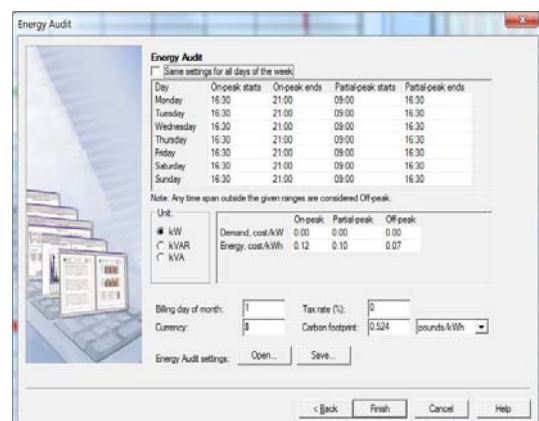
Energy Audit

Energy Audit

Same settings for all days of the week

| Day | On-peak starts | On-peak ends | Partial-peak starts | Partial-peak ends |
|---|---|---|---|---|
| Monday | 16:30 | 21:00 | 09:00 | 16:30 |
| Tuesday | 16:30 | 21:00 | 09:00 | 16:30 |
| Wednesday | 16:30 | 21:00 | 09:00 | 16:30 |
| Thursday | 16:30 | 21:00 | 09:00 | 16:30 |
| Friday | 16:30 | 21:00 | 09:00 | 16:30 |
| Saturday | 16:30 | 21:00 | 09:00 | 16:30 |
| Sunday | 16:30 | 21:00 | 09:00 | 16:30 |

Note: Any time span outside the given ranges are considered Off-peak.

Unit:
kW
kVAR
kVA

| | On-peak | Partial-peak | Off-peak |
|---|---|---|---|
| Demand, cost/kW | 0.00 | 0.00 | 0.00 |
| Energy, cost/kWh | 0.12 | 0.10 | 0.07 |

Billing day of month: 1
Tax rate (%): 0
Currency: $
Carbon footprint: 0.524 pounds/kWh

Energy Audit settings: Open... Save...

< Back Finish Cancel Help